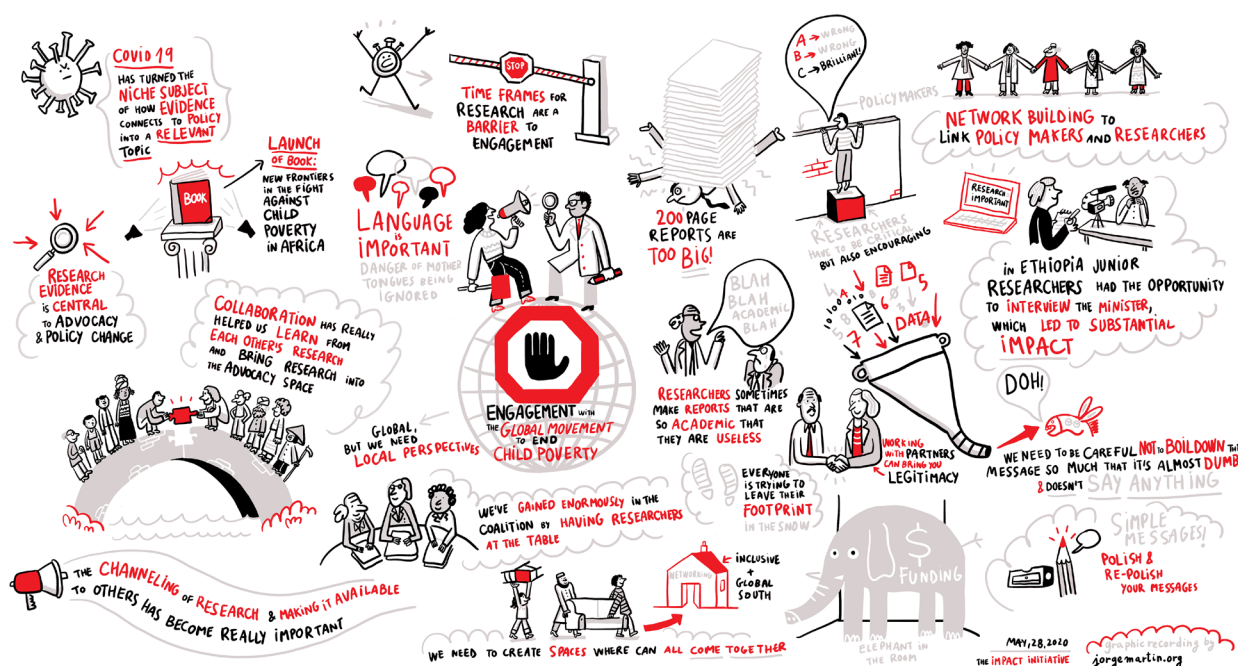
COVID 19 HAS TURNED THE NICHE SUBJECT OF HOW EVIDENCE CONNECTS TO POLICY INTO A RELEVANT TOPIC

BOOK

LAUNCH OF BOOK: NEW FRONTIERS IN THE FIGHT AGAINST CHILD POVERTY IN AFRICA

RESEARCH EVIDENCE IS CENTRAL TO ADVOCACY & POLICY CHANGE

STOP

TIME FRAMES FOR RESEARCH ARE A BARRIER TO ENGAGEMENT

LANGUAGE IS IMPORTANT
DANGER OF MOTHER TONGUES BEING IGNORED

200 PAGE REPORTS ARE TOO BIG!

A → WRONG
B → WRONG
C → BRILLIANT!

POLICY MAKERS

RESEARCHERS HAVE TO BE CRITICAL BUT ALSO ENCOURAGING

NETWORK BUILDING TO LINK POLICY MAKERS AND RESEARCHERS

RESEARCH IMPORTANT

IN ETHIOPIA JUNIOR RESEARCHERS HAD THE OPPORTUNITY TO INTERVIEW THE MINISTER, WHICH LED TO SUBSTANTIAL IMPACT

COLLABORATION HAS REALLY HELPED US LEARN FROM EACH OTHER'S RESEARCH AND BRING RESEARCH INTO THE ADVOCACY SPACE

ENGAGEMENT WITH THE GLOBAL MOVEMENT TO END CHILD POVERTY

BLAH BLAH ACADEMIC BLAH

RESEARCHERS SOMETIMES MAKE REPORTS THAT ARE SO ACADEMIC THAT THEY ARE USELESS

DATA

DOH!

WORKING WITH PARTNERS CAN BRING YOU LEGITIMACY

WE NEED TO BE CAREFUL NOT TO BOIL DOWN THE MESSAGE SO MUCH THAT IT'S ALMOST DUMB & DOESN'T SAY ANYTHING

GLOBAL, BUT WE NEED LOCAL PERSPECTIVES

WE'VE GAINED ENORMOUSLY IN THE COALITION BY HAVING RESEARCHERS AT THE TABLE

EVERYONE IS TRYING TO LEAVE THEIR FOOTPRINT IN THE SNOW

SIMPLE MESSAGES!
POLISH & RE-POLISH YOUR MESSAGES

THE CHANNELING OF RESEARCH & MAKING IT AVAILABLE TO OTHERS HAS BECOME REALLY IMPORTANT

NETWORKING

INCLUSIVE + GLOBAL SOUTH

$ FUNDING

ELEPHANT IN THE ROOM

WE NEED TO CREATE SPACES WHERE CAN ALL COME TOGETHER

MAY, 28, 2020
THE IMPACT INITIATIVE

graphic recording by jorgemartin.org